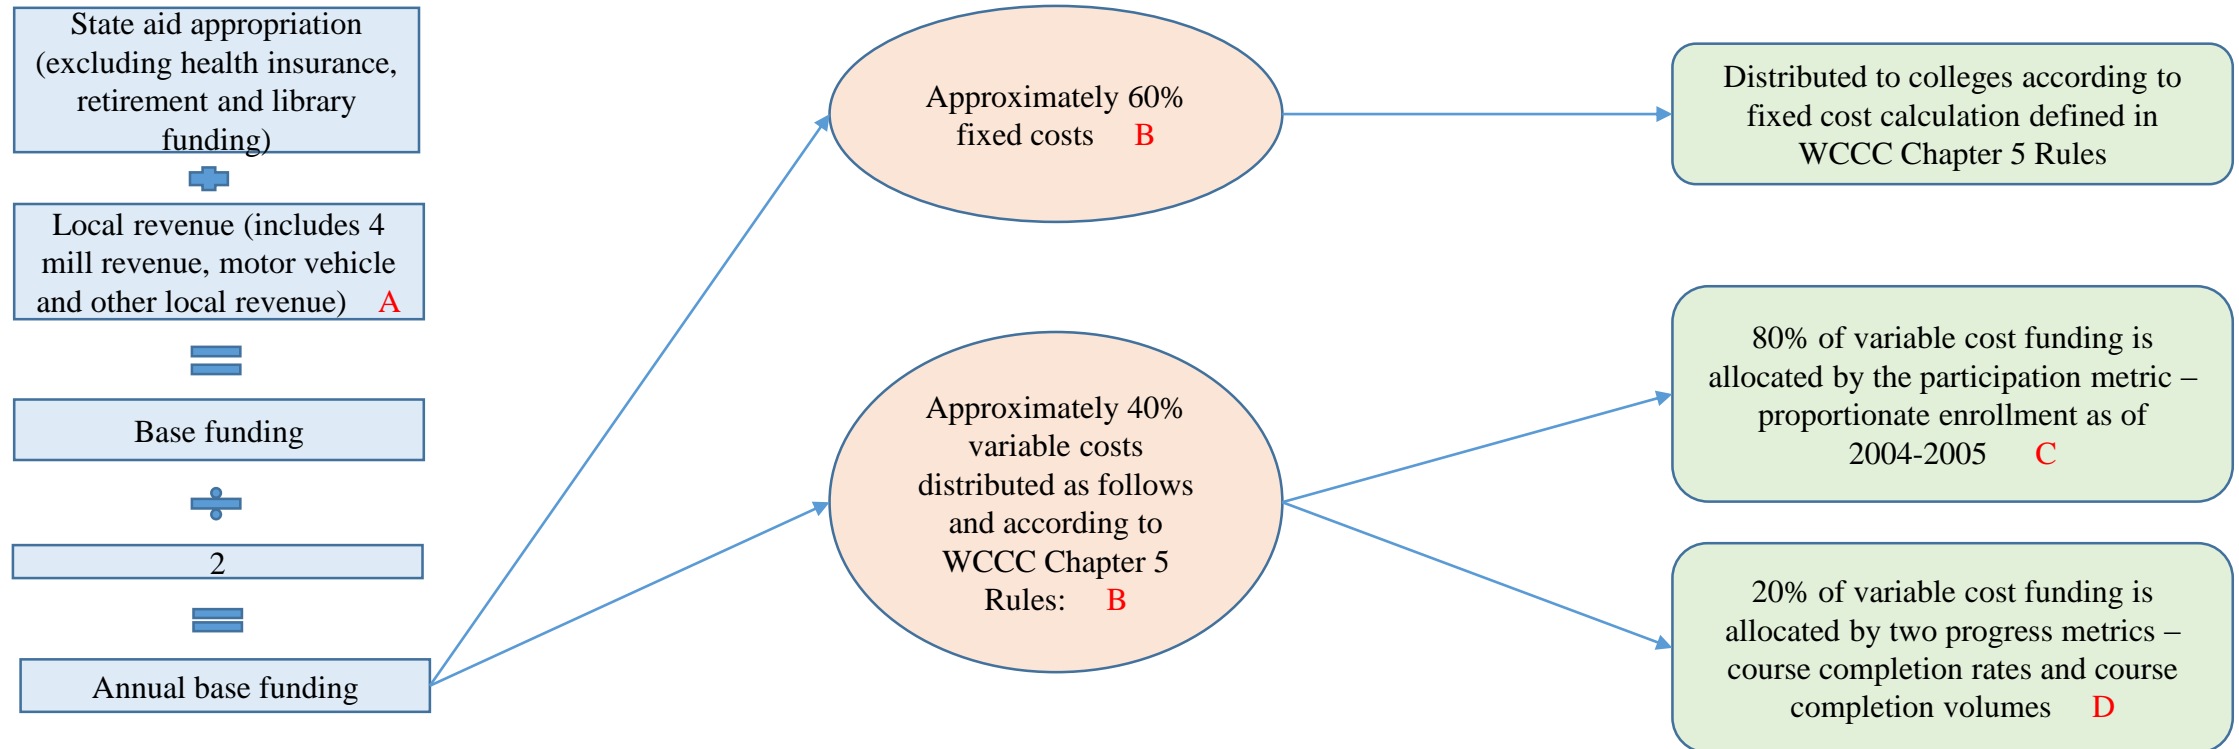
State aid appropriation (excluding health insurance, retirement and library funding)

Local revenue (includes 4 mill revenue, motor vehicle and other local revenue) A

Base funding

2

Annual base funding

Approximately 60% fixed costs B

Approximately 40% variable costs distributed as follows and according to WCCC Chapter 5 Rules: B

Distributed to colleges according to fixed cost calculation defined in WCCC Chapter 5 Rules

80% of variable cost funding is allocated by the participation metric – proportionate enrollment as of 2004-2005 C

20% of variable cost funding is allocated by two progress metrics – course completion rates and course completion volumes D